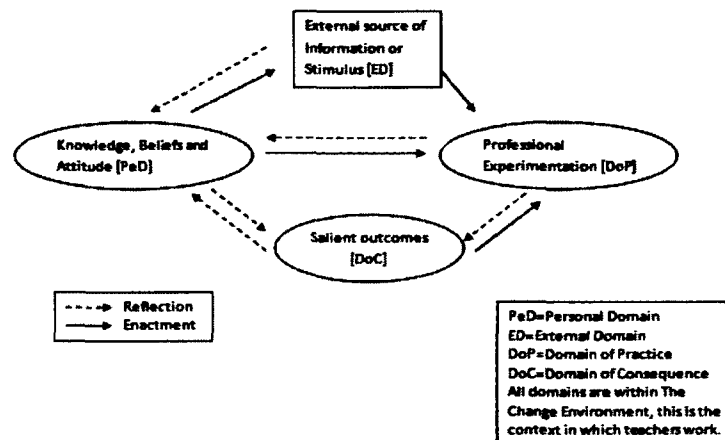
External source of Information or Stimulus [ED]

Knowledge, Beliefs and Attitude [PeD]

Professional Experimentation [DoP]

Salient outcomes [DoC]

Reflection

Enactment

PeD=Personal Domain
ED=External Domain
DoP=Domain of Practice
DoC=Domain of Consequence
All domains are within The Change Environment, this is the context in which teachers work.